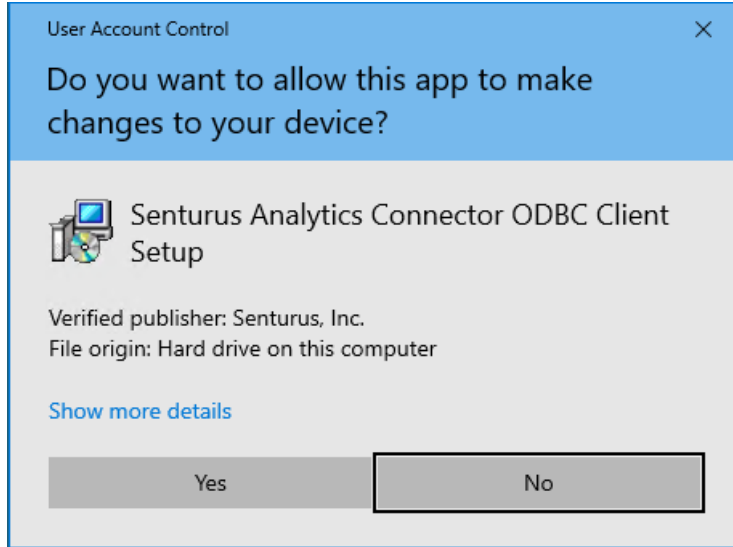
User Account Control

×

Do you want to allow this app to make changes to your device?

Senturus Analytics Connector ODBC Client Setup

Verified publisher: Senturus, Inc.
File origin: Hard drive on this computer

Show more details

Yes

No